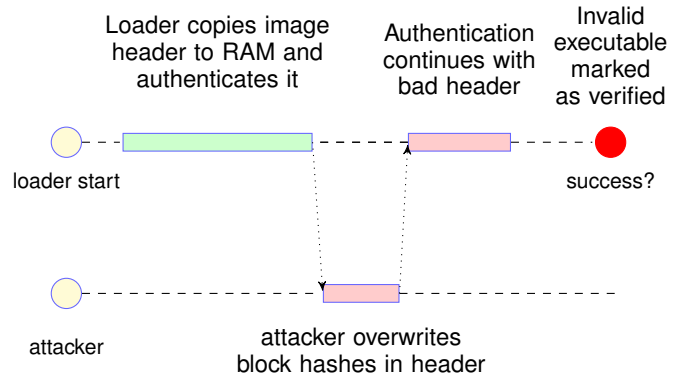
Loader copies image header to RAM and authenticates it

Authentication continues with bad header

Invalid executable marked as verified

loader start

success?

attacker

attacker overwrites block hashes in header